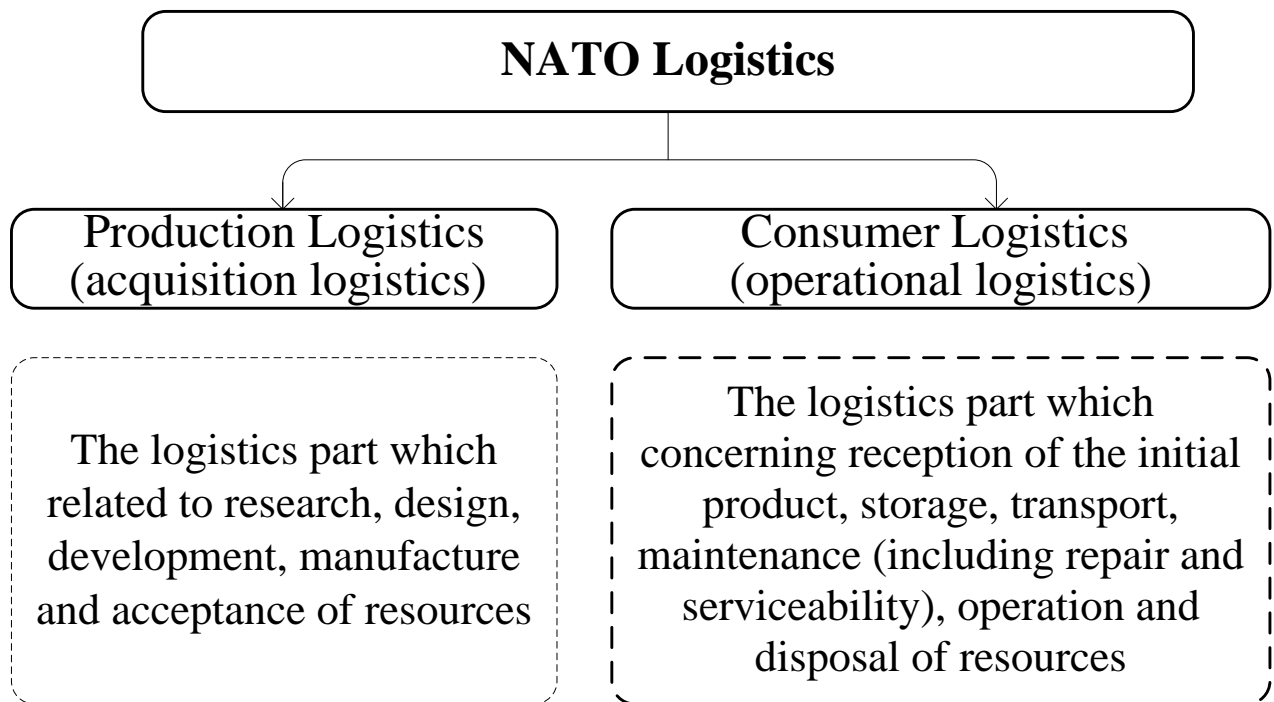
NATO Logistics

Production Logistics (acquisition logistics)

Consumer Logistics (operational logistics)

The logistics part which related to research, design, development, manufacture and acceptance of resources

The logistics part which concerning reception of the initial product, storage, transport, maintenance (including repair and serviceability), operation and disposal of resources